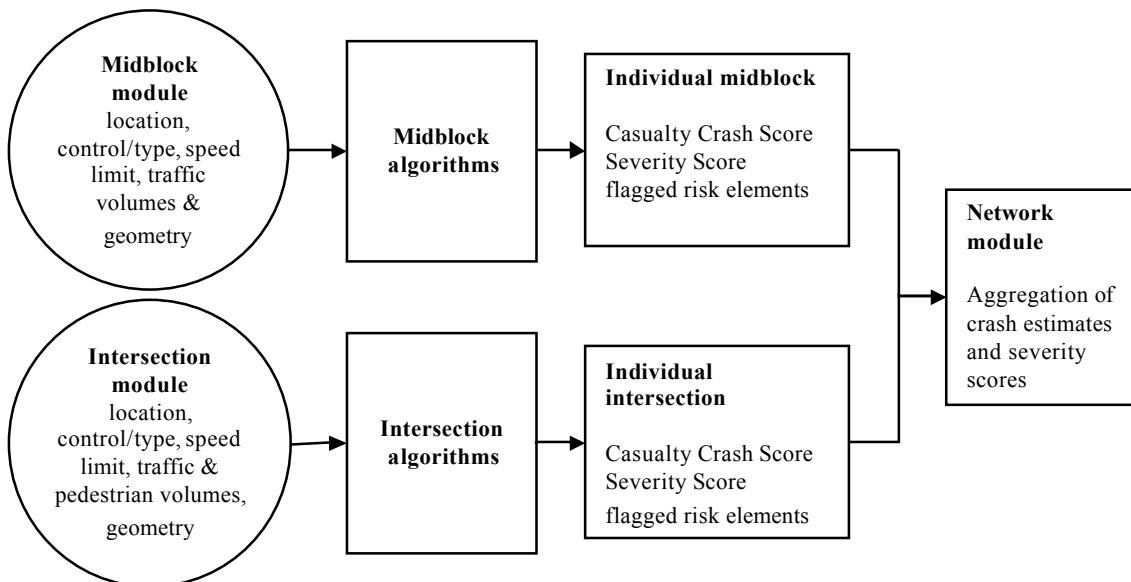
**Midblock module**
location, control/type, speed limit, traffic volumes & geometry

**Midblock algorithms**

**Individual midblock**
Casualty Crash Score
Severity Score
flagged risk elements

**Intersection module**
location, control/type, speed limit, traffic & pedestrian volumes, geometry

**Intersection algorithms**

**Individual intersection**
Casualty Crash Score
Severity Score
flagged risk elements

**Network module**
Aggregation of crash estimates and severity scores